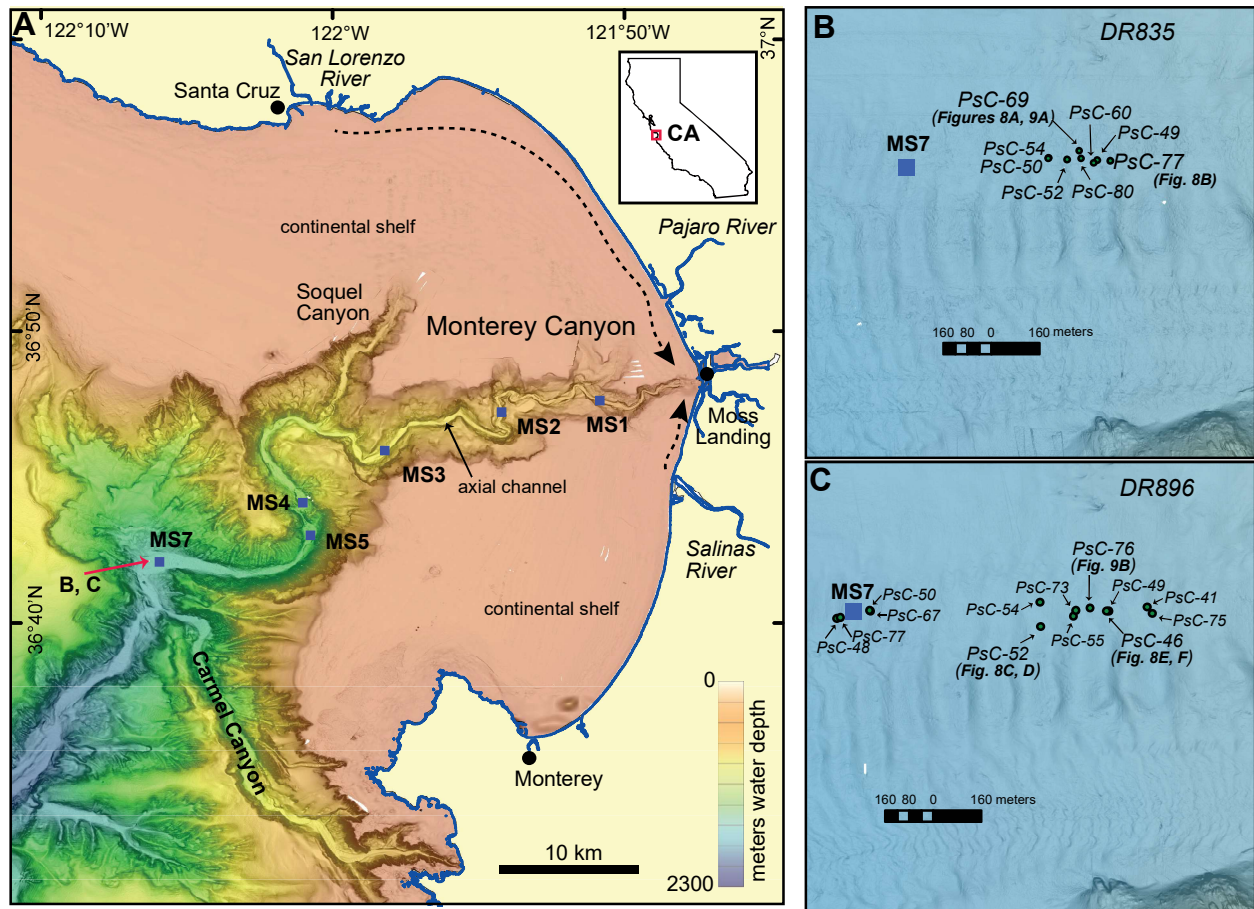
A
122°10'W
122°W
121°50'W
37°N
San Lorenzo River
Santa Cruz
CA
continental shelf
Pajaro River
Soquel Canyon
36°50'N
Monterey Canyon
Moss Landing
MS2
MS1
MS3
axial channel
MS4
MS5
MS7
B, C
Salinas River
36°40'N
continental shelf
Carmel Canyon
0
meters water depth
2300
10 km
Monterey

B
DR835
PsC-69
(Figures 8A, 9A)
PsC-60
PsC-49
MS7
PsC-54
PsC-50
PsC-77
(Fig. 8B)
PsC-52
PsC-80
160 80 0 160 meters

C
DR896
PsC-76
(Fig. 9B)
MS7
PsC-50
PsC-67
PsC-77
PsC-48
PsC-73
PsC-54
PsC-49
PsC-41
PsC-75
PsC-52
(Fig. 8C, D)
PsC-55
PsC-46
(Fig. 8E, F)
160 80 0 160 meters